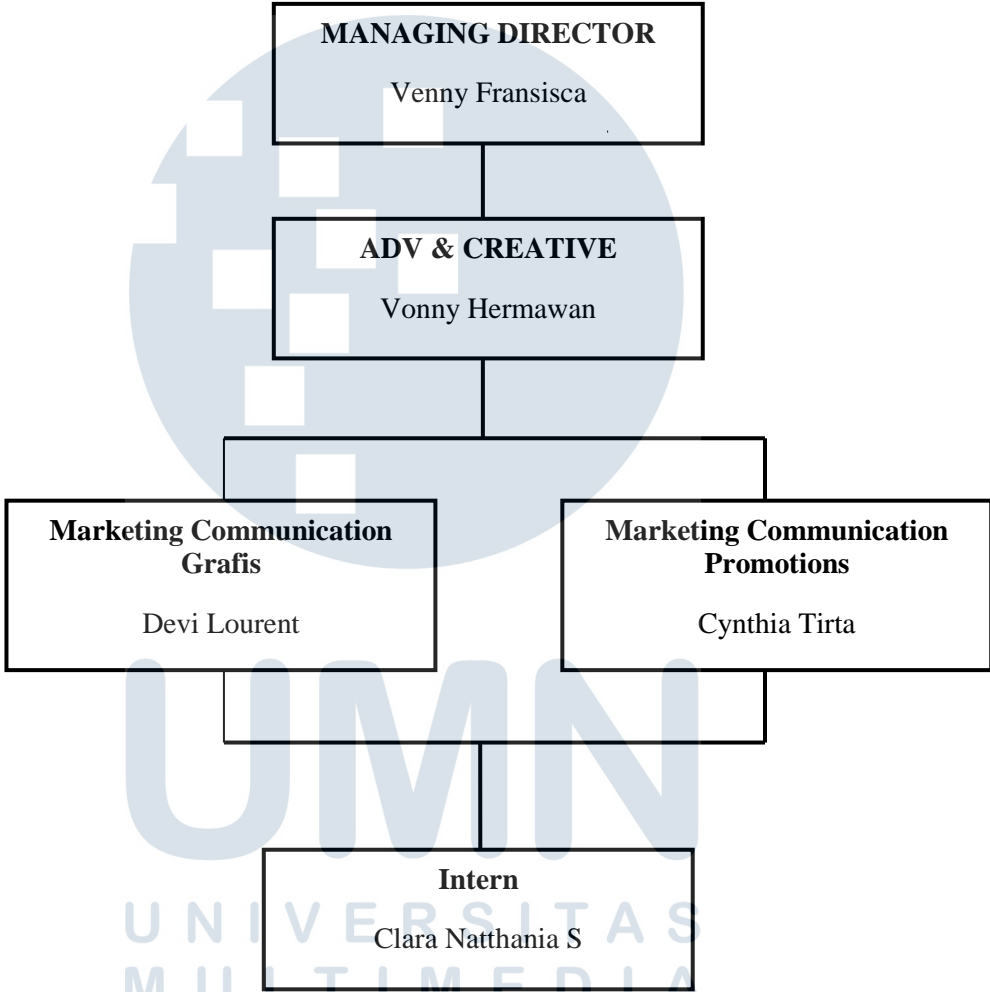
MANAGING DIRECTOR

Venny Fransisca

ADV & CREATIVE

Vonny Hermawan

Marketing Communication Grafis

Devi Lourent

Marketing Communication Promotions

Cynthia Tirta

Intern

Clara Natthania S

UMN

UNIVERSITAS

MULTIMEDIA